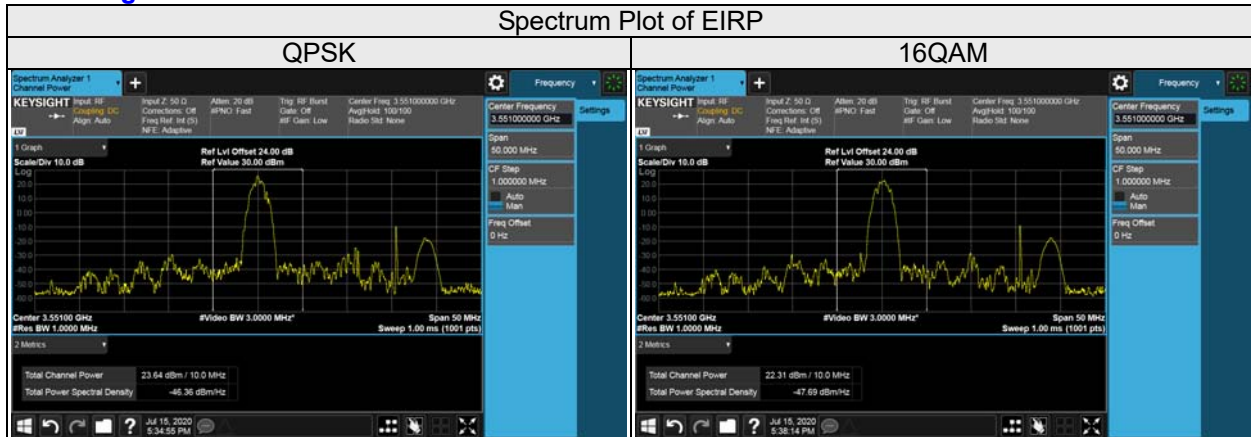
| Spectrum Plot of EIRP | |
|---|---|
| QPSK | 16QAM |
| Spectrum Analyzer 1 Channel Power + Frequency KEYSIGHT Input: RF Coupling: DC Align: Auto Input Z: 50 Ω Corrections: Off Freq Ref: Int (S) NFE: Adaptive Atten: 20 dB #PNO: Fast Trig: RF Burst Gate: Off #IF Gain: Low Center Freq: 3.551000000 GHz Avg\|Hold: 100/100 Radio Std: None LXI 1 Graph Scale/Div 10.0 dB Log Ref Lvl Offset 24.00 dB Ref Value 30.00 dBm 20.0 10.0 0.00 -10.0 -20.0 -30.0 -40.0 -50.0 -60.0 Center 3.55100 GHz #Res BW 1.0000 MHz #Video BW 3.0000 MHz* Span 50 MHz Sweep 1.00 ms (1001 pts) 2 Metrics Total Channel Power 23.64 dBm / 10.0 MHz Total Power Spectral Density -46.36 dBm/Hz Center Frequency 3.551000000 GHz Settings Span 50.000 MHz CF Step 1.000000 MHz Auto Man Freq Offset 0 Hz Jul 15, 2020 5:34:55 PM | Spectrum Analyzer 1 Channel Power + Frequency KEYSIGHT Input: RF Coupling: DC Align: Auto Input Z: 50 Ω Corrections: Off Freq Ref: Int (S) NFE: Adaptive Atten: 20 dB #PNO: Fast Trig: RF Burst Gate: Off #IF Gain: Low Center Freq: 3.551000000 GHz Avg\|Hold: 100/100 Radio Std: None LXI 1 Graph Scale/Div 10.0 dB Log Ref Lvl Offset 24.00 dB Ref Value 30.00 dBm 20.0 10.0 0.00 -10.0 -20.0 -30.0 -40.0 -50.0 -60.0 Center 3.55100 GHz #Res BW 1.0000 MHz #Video BW 3.0000 MHz* Span 50 MHz Sweep 1.00 ms (1001 pts) 2 Metrics Total Channel Power 22.31 dBm / 10.0 MHz Total Power Spectral Density -47.69 dBm/Hz Center Frequency 3.551000000 GHz Settings Span 50.000 MHz CF Step 1.000000 MHz Auto Man Freq Offset 0 Hz Jul 15, 2020 5:38:14 PM |